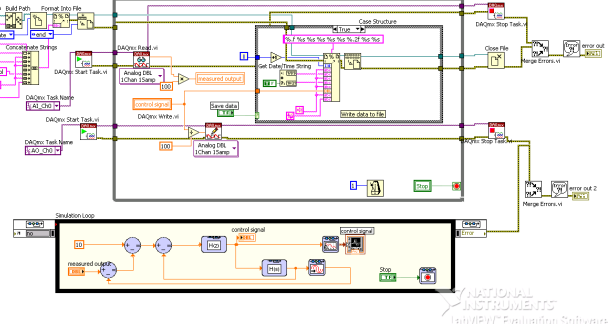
Build Path
Format Into File
Case Structure
True
DAQmx Stop Task.vi
%.f %s %s %s %s %s %-2f %s %s
Concatenate Strings
DAQmx Read.vi
Close File
error out
DAQmx Start Task.vi
Get Date/Time String
end
Analog DBL 1Chan 1Samp
measured output
Merge Errors.vi
DAQmx Task Name
AI_Ch0
100
control signal
Save data
TF
Write data to file
DAQmx Write.vi
DAQmx Start Task.vi
DAQmx Stop Task.vi
DAQmx Task Name
AO_Ch0
100
Analog DBL 1Chan 1Samp
Stop
error out 2
Merge Errors.vi
Simulation Loop
Error
10
control signal
control signal
measured output
H(z)
H(s)
Stop
NATIONAL INSTRUMENTS
LabVIEW Evaluation Software